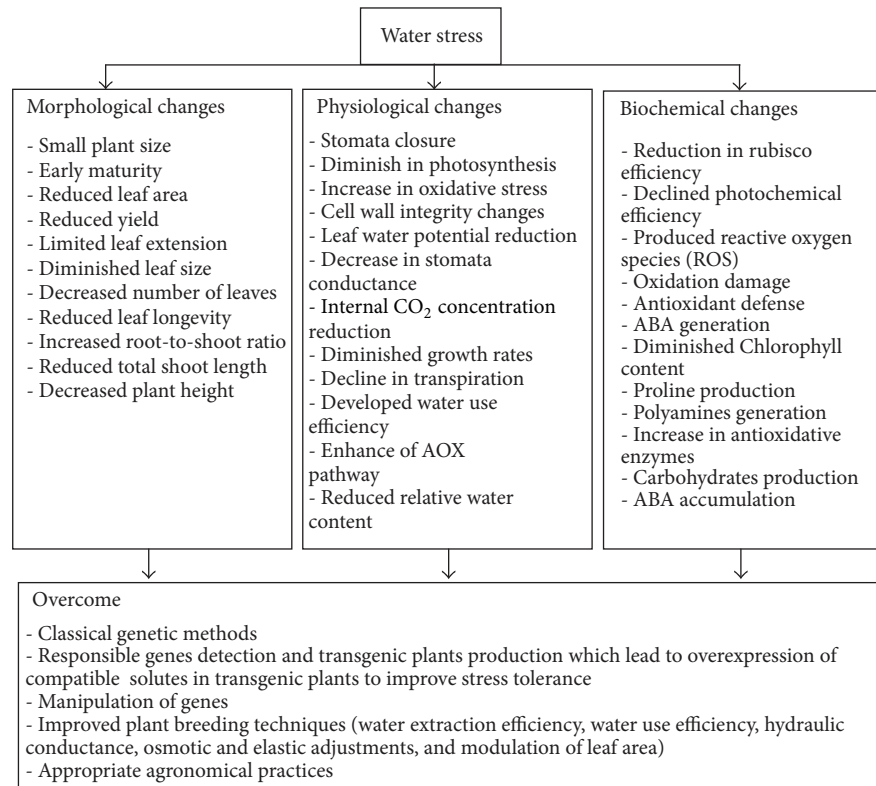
Water stress

Morphological changes

- Small plant size
- Early maturity
- Reduced leaf area
- Reduced yield
- Limited leaf extension
- Diminished leaf size
- Decreased number of leaves
- Reduced leaf longevity
- Increased root-to-shoot ratio
- Reduced total shoot length
- Decreased plant height

Physiological changes

- Stomata closure
- Diminish in photosynthesis
- Increase in oxidative stress
- Cell wall integrity changes
- Leaf water potential reduction
- Decrease in stomata conductance
- Internal $CO_2$ concentration reduction
- Diminished growth rates
- Decline in transpiration
- Developed water use efficiency
- Enhance of AOX pathway
- Reduced relative water content

Biochemical changes

- Reduction in rubisco efficiency
- Declined photochemical efficiency
- Produced reactive oxygen species (ROS)
- Oxidation damage
- Antioxidant defense
- ABA generation
- Diminished Chlorophyll content
- Proline production
- Polyamines generation
- Increase in antioxidative enzymes
- Carbohydrates production
- ABA accumulation

Overcome

- Classical genetic methods
- Responsible genes detection and transgenic plants production which lead to overexpression of compatible solutes in transgenic plants to improve stress tolerance
- Manipulation of genes
- Improved plant breeding techniques (water extraction efficiency, water use efficiency, hydraulic conductance, osmotic and elastic adjustments, and modulation of leaf area)
- Appropriate agronomical practices